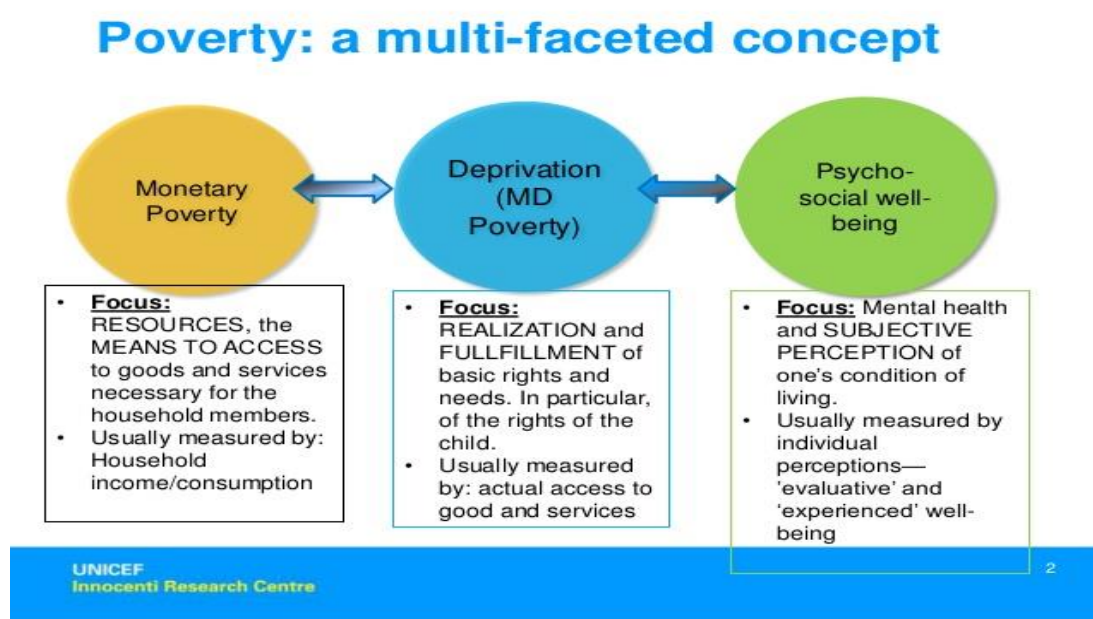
Poverty: a multi-faceted concept

Monetary Poverty

Deprivation (MD Poverty)

Psycho-social well-being

- Focus: RESOURCES, the MEANS TO ACCESS to goods and services necessary for the household members.
- Usually measured by: Household income/consumption

- Focus: REALIZATION and FULLFILLMENT of basic rights and needs. In particular, of the rights of the child.
- Usually measured by: actual access to good and services

- Focus: Mental health and SUBJECTIVE PERCEPTION of one's condition of living.
- Usually measured by individual perceptions— 'evaluative' and 'experienced' well-being

UNICEF
Innocenti Research Centre

2